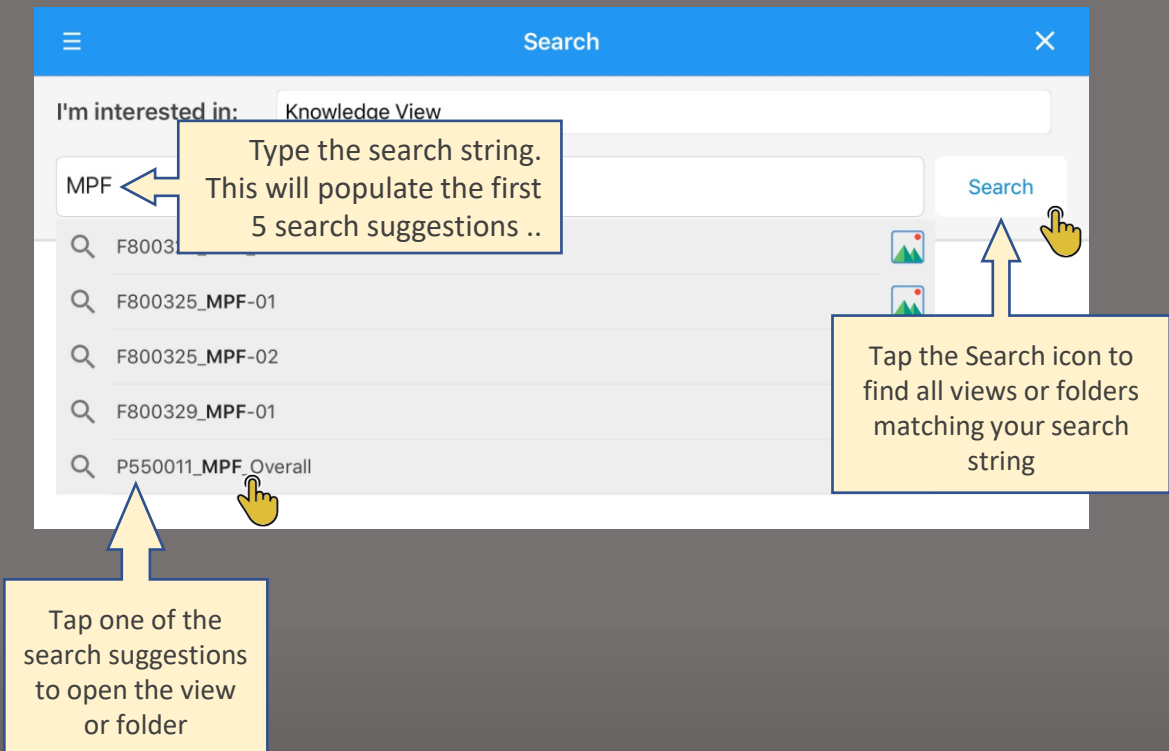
☰ Search ✕

I'm interested in: Knowledge View

MPF

Type the search string. This will populate the first 5 search suggestions ..

Search

F80032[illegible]

F800325_MPF-01

F800325_MPF-02

F800329_MPF-01

P550011_MPF_Overall

Tap the Search icon to find all views or folders matching your search string

Tap one of the search suggestions to open the view or folder